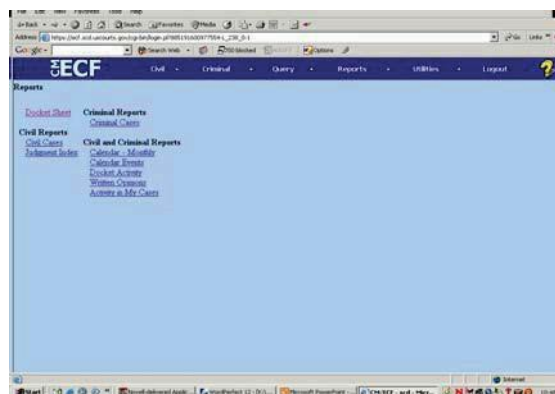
File Edit View Favorites Tools Help

Back Search Favorites Media

Address https://ecf.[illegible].uscourts.gov/cgi-bin/login.pl?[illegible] Go Links

Google Search Web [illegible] blocked Options

ECF Civil Criminal Query Reports Utilities Logout ?

Reports

Docket Sheet

Civil Reports
Civil Cases
Judgment Index

Criminal Reports
Criminal Cases

Civil and Criminal Reports
Calendar - Monthly
Calendar Events
Docket Activity
Written Opinions
Activity in My Cases

Internet

Start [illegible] WordPerfect 12 - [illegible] Microsoft PowerPoint - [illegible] CM/ECF - ecf - Micr...